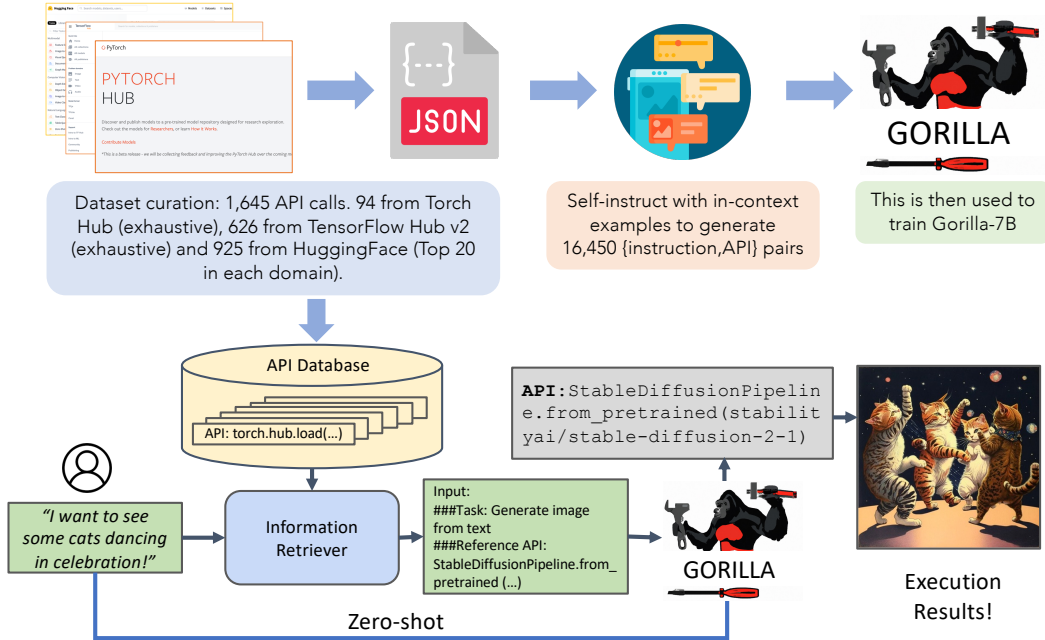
PyTorch

PYTORCH
HUB

Discover and publish models to a pretrained model repository designed for research exploration. Check out the models for Researchers, or learn How It Works.

Contribute Models

JSON

GORILLA

Dataset curation: 1,645 API calls. 94 from Torch Hub (exhaustive), 626 from TensorFlow Hub v2 (exhaustive) and 925 from HuggingFace (Top 20 in each domain).

Self-instruct with in-context examples to generate 16,450 {instruction,API} pairs

This is then used to train Gorilla-7B

API Database

API: torch.hub.load(...)

API:StableDiffusionPipeline.from_pretrained(stabilityai/stable-diffusion-2-1)

"I want to see some cats dancing in celebration!"

Information Retriever

Input:
###Task: Generate image from text
###Reference API: StableDiffusionPipeline.from_pretrained (...)

GORILLA

Execution Results!

Zero-shot